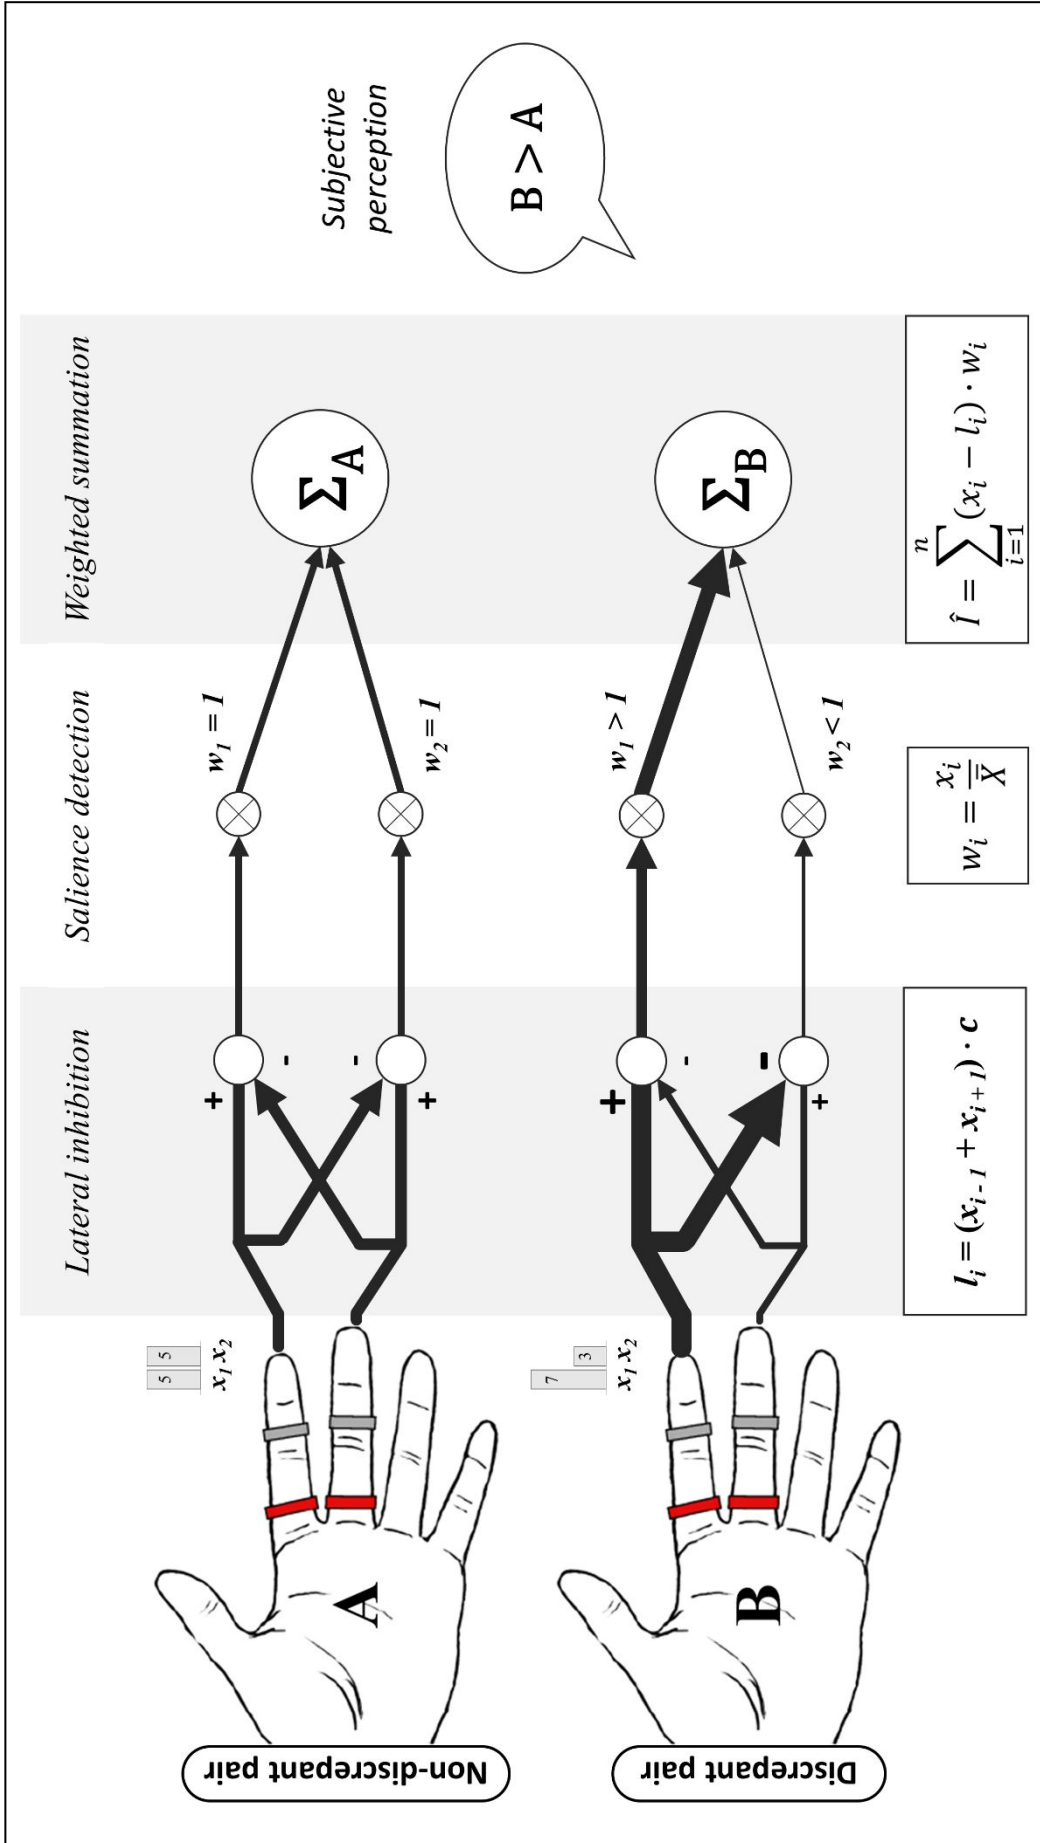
Subjective perception

B > A

Weighted summation

$\Sigma_A$

$\Sigma_B$

$\hat{I} = \sum_{i=1}^{n} (x_i - l_i) \cdot w_i$

Salience detection

$w_1 = 1$

$w_2 = 1$

$w_1 > 1$

$w_2 < 1$

$w_i = \frac{x_i}{\overline{X}}$

Lateral inhibition

+ - - +

+ - - +

$l_i = (x_{i-1} + x_{i+1}) \cdot c$

5 5

$x_1 x_2$

7 3

$x_1 x_2$

A

B

Non-discrepant pair

Discrepant pair